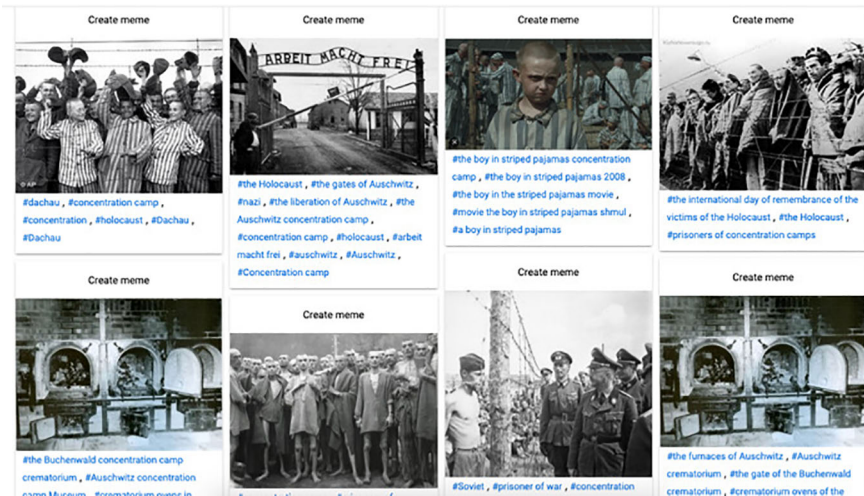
Create meme

© AP

#dachau , #concentration camp , #concentration , #holocaust , #Dachau , #Dachau

Create meme

ARBEIT MACHT FREI

#the Holocaust , #the gates of Auschwitz , #nazi , #the liberation of Auschwitz , #the Auschwitz concentration camp , #concentration camp , #holocaust , #arbeit macht frei , #auschwitz , #Auschwitz , #Concentration camp

Create meme

#the boy in striped pajamas concentration camp , #the boy in striped pajamas 2008 , #the boy in the striped pajamas movie , #movie the boy in striped pajamas shmul , #a boy in striped pajamas

Create meme

#the international day of remembrance of the victims of the Holocaust , #the Holocaust , #prisoners of concentration camps

Create meme

#the Buchenwald concentration camp crematorium , #Auschwitz concentration camp Museum , #crematorium ovens in

Create meme

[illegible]

Create meme

#Soviet , #prisoner of war , #concentration

Create meme

#the furnaces of Auschwitz , #Auschwitz crematorium , #the gate of the Buchenwald crematorium , #crematorium ovens of the